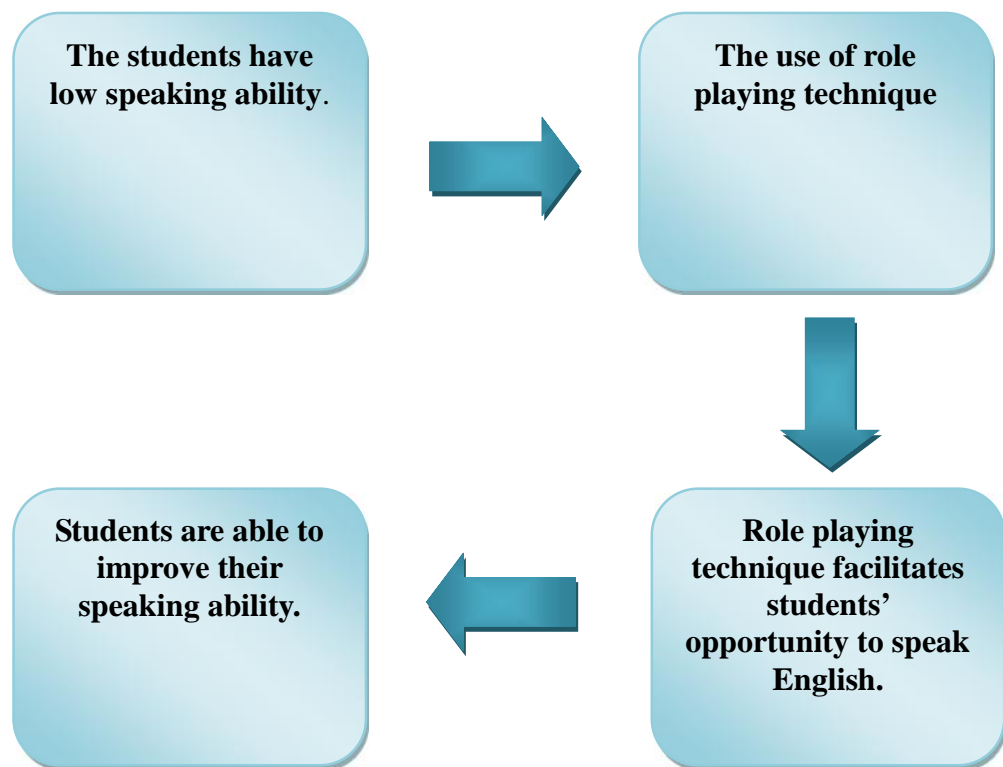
The students have low speaking ability.

The use of role playing technique

Role playing technique facilitates students' opportunity to speak English.

Students are able to improve their speaking ability.